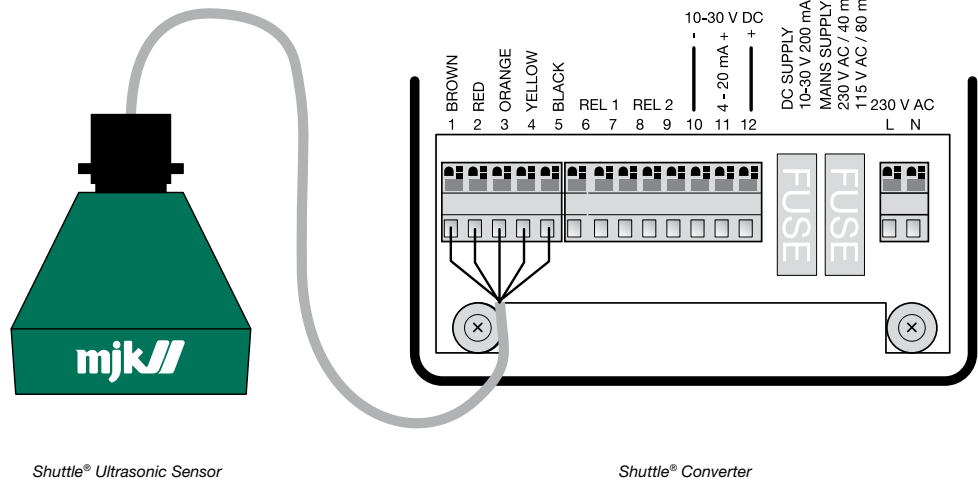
mjk

BROWN RED ORANGE YELLOW BLACK
1 2 3 4 5

REL 1
6 7

REL 2
8 9

10-30 V DC
- +
4 - 20 mA +
10 11 12

DC SUPPLY
10-30 V 200 mA

MAINS SUPPLY
230 V AC / 40 m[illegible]
115 V AC / 80 m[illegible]

230 V AC
L N

FUSE

FUSE

Shuttle® Ultrasonic Sensor

Shuttle® Converter